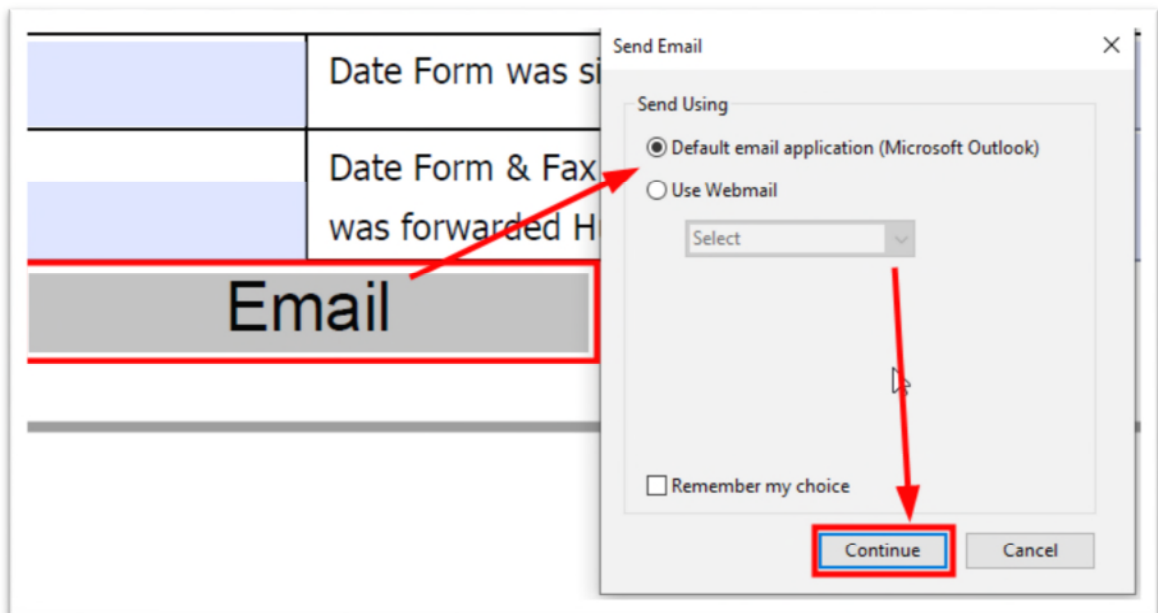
| | Date Form was si |
|---|---|
| | Date Form & Fax was forwarded H |

Email

Send Email

×

Send Using

Default email application (Microsoft Outlook)

Use Webmail

Select

Remember my choice

Continue

Cancel